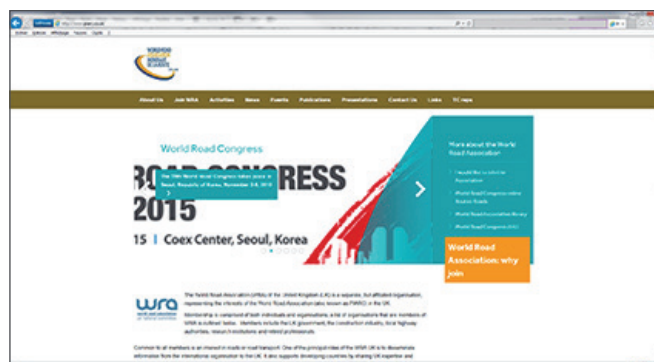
About Us Join WRA Activities News Events Publications Presentations Contact Us Links TC reps

World Road Congress

ROAD CONGRESS 2015

15 | Coex Center, Seoul, Korea

The 25th World Road Congress takes place in Seoul, Republic of Korea, November 2-6, 2015

More about the World Road Association

World Road Association: why join

wra

The World Road Association (PIARC) in the United Kingdom (UK) is a separate, but affiliated organisation, representing the interests of the World Road Association (also known as PIARC) in the UK.

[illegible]